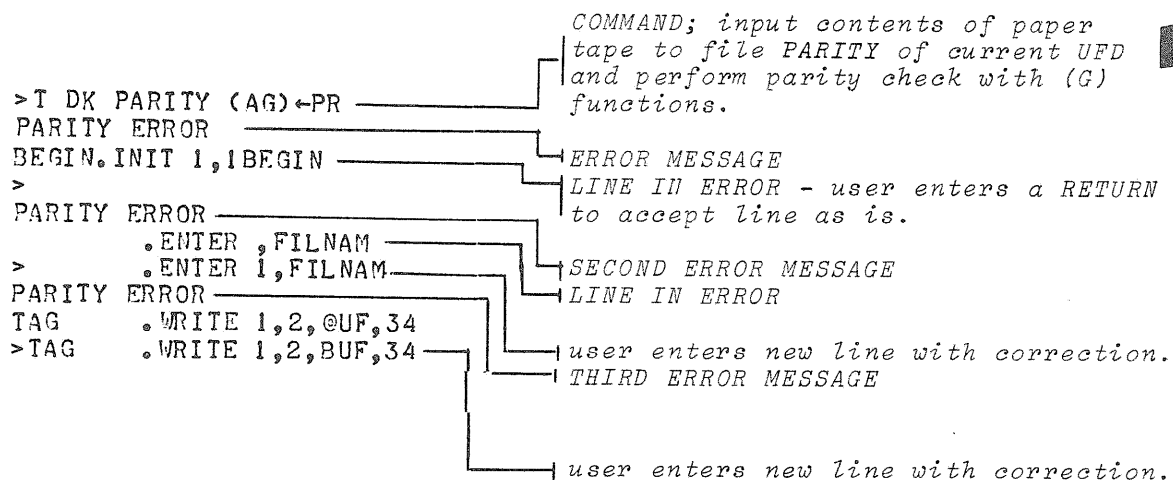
>T DK PARITY (AG)←PR
PARITY ERROR
BEGIN.INIT 1,1BEGIN
>
PARITY ERROR
        .ENTER ,FILNAM
>       .ENTER 1,FILNAM
PARITY ERROR
TAG     .WRITE 1,2,@UF,34
>TAG    .WRITE 1,2,BUF,34

COMMAND; input contents of paper tape to file PARITY of current UFD and perform parity check with (G) functions.

ERROR MESSAGE

LINE IN ERROR - user enters a RETURN to accept line as is.

SECOND ERROR MESSAGE

LINE IN ERROR

user enters new line with correction.

THIRD ERROR MESSAGE

user enters new line with correction.